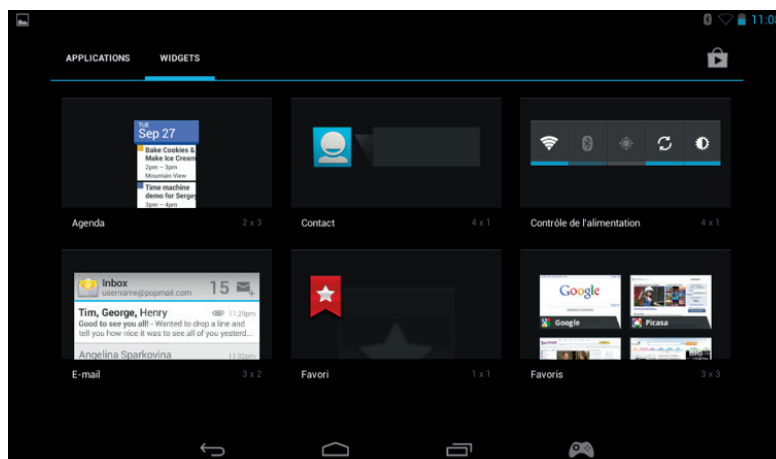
11:0

APPLICATIONS WIDGETS

TUE
Sep 27
Bake Cookies & Make Ice Cream
2pm – 3pm
Mountain View
Time machine demo for Serge
3pm – 4pm

Agenda 2 x 3

Contact 4 x 1

Contrôle de l'alimentation 4 x 1

Inbox
username@popmail.com
15
Tim, George, Henry 11:29pm
Good to see you all! - Wanted to drop a line and tell you how nice it was to see all of you yesterday
Angelina Sparkovina 11:32pm

E-mail 3 x 2

Favori 1 x 1

Google
Google
Picasa

Favoris 3 x 3